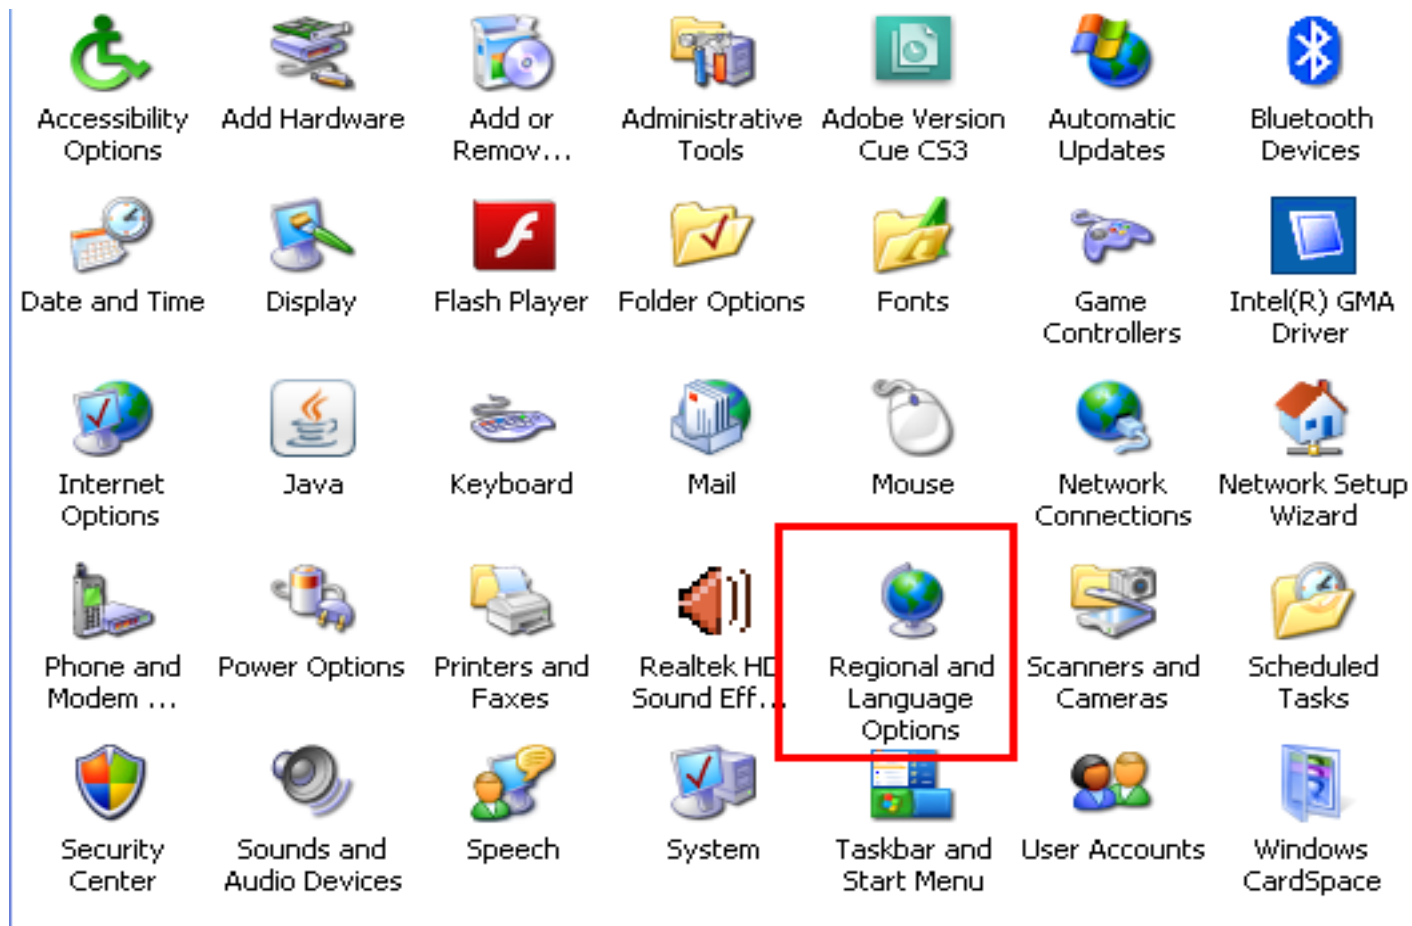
Accessibility Options

Add Hardware

Add or Remov...

Administrative Tools

Adobe Version Cue CS3

Automatic Updates

Bluetooth Devices

Date and Time

Display

Flash Player

Folder Options

Fonts

Game Controllers

Intel(R) GMA Driver

Internet Options

Java

Keyboard

Mail

Mouse

Network Connections

Network Setup Wizard

Phone and Modem ...

Power Options

Printers and Faxes

Realtek HD Sound Eff...

Regional and Language Options

Scanners and Cameras

Scheduled Tasks

Security Center

Sounds and Audio Devices

Speech

System

Taskbar and Start Menu

User Accounts

Windows CardSpace